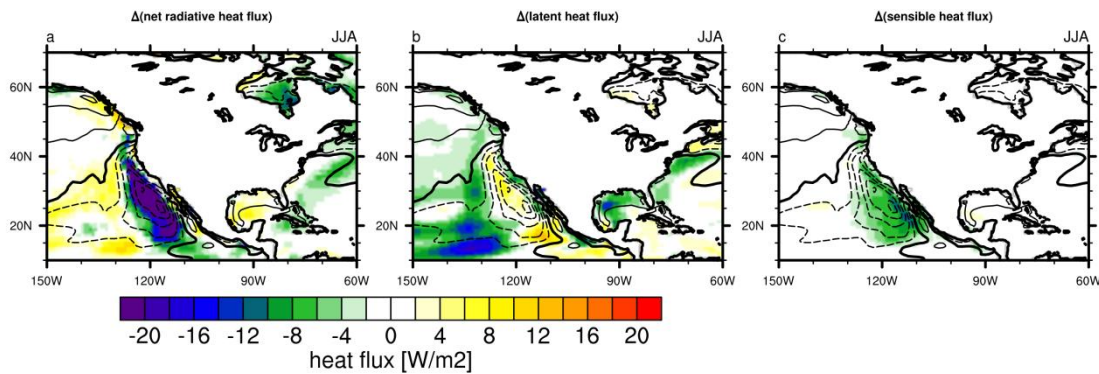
Δ(net radiative heat flux)
a
JJA
60N
40N
20N
150W 120W 90W 60W

Δ(latent heat flux)
b
JJA
60N
40N
20N
150W 120W 90W 60W

Δ(sensible heat flux)
c
JJA
60N
40N
20N
150W 120W 90W 60W

-20 -16 -12 -8 -4 0 4 8 12 16 20
heat flux [W/m2]